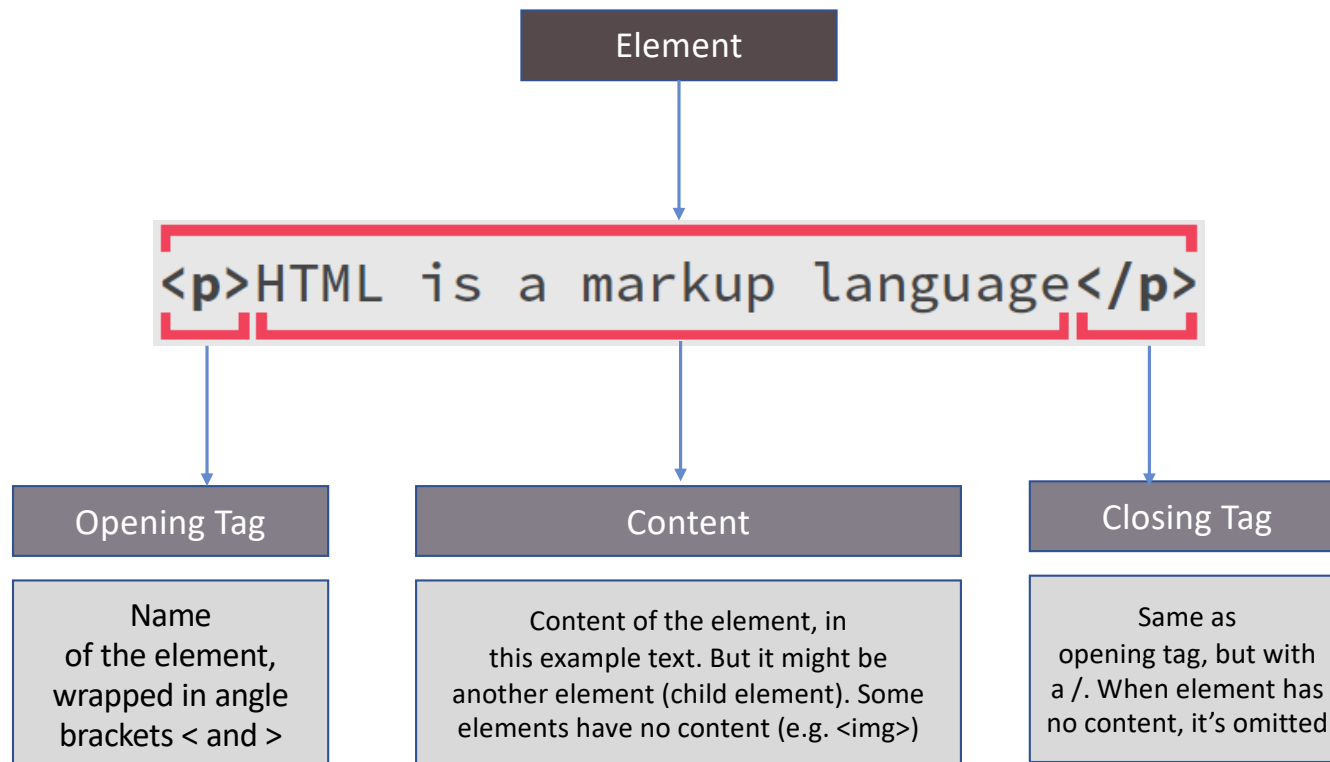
Element

<p>HTML is a markup language</p>

Opening Tag

Name of the element, wrapped in angle brackets < and >

Content

Content of the element, in this example text. But it might be another element (child element). Some elements have no content (e.g. <img>)

Closing Tag

Same as opening tag, but with a /. When element has no content, it's omitted